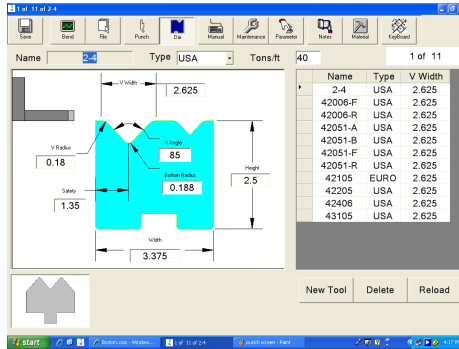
1 of 11 of 2-4

Save | Bend | File | Punch | Die | Manual | Maintenance | Parameter | Notes | Material | KeyBoard

Name 2-4 Type USA Tons/ft 40 1 of 11

V Width
2.625

V Radius
0.18

V Angle
85

Bottom Radius
0.188

Height
2.5

Safety
1.35

Width
3.375

| Name | Type | V Width |
|---|---|---|
| 2-4 | USA | 2.625 |
| 42006-F | USA | 2.625 |
| 42006-R | USA | 2.625 |
| 42051-A | USA | 2.625 |
| 42051-B | USA | 2.625 |
| 42051-F | USA | 2.625 |
| 42051-R | USA | 2.625 |
| 42105 | EURO | 2.625 |
| 42205 | USA | 2.625 |
| 42406 | USA | 2.625 |
| 43105 | USA | 2.625 |

New Tool | Delete | Reload

start | Buxton.com - Window... | 1 of 11 of 2-4 | punch screen - Paint | 4:17 PM